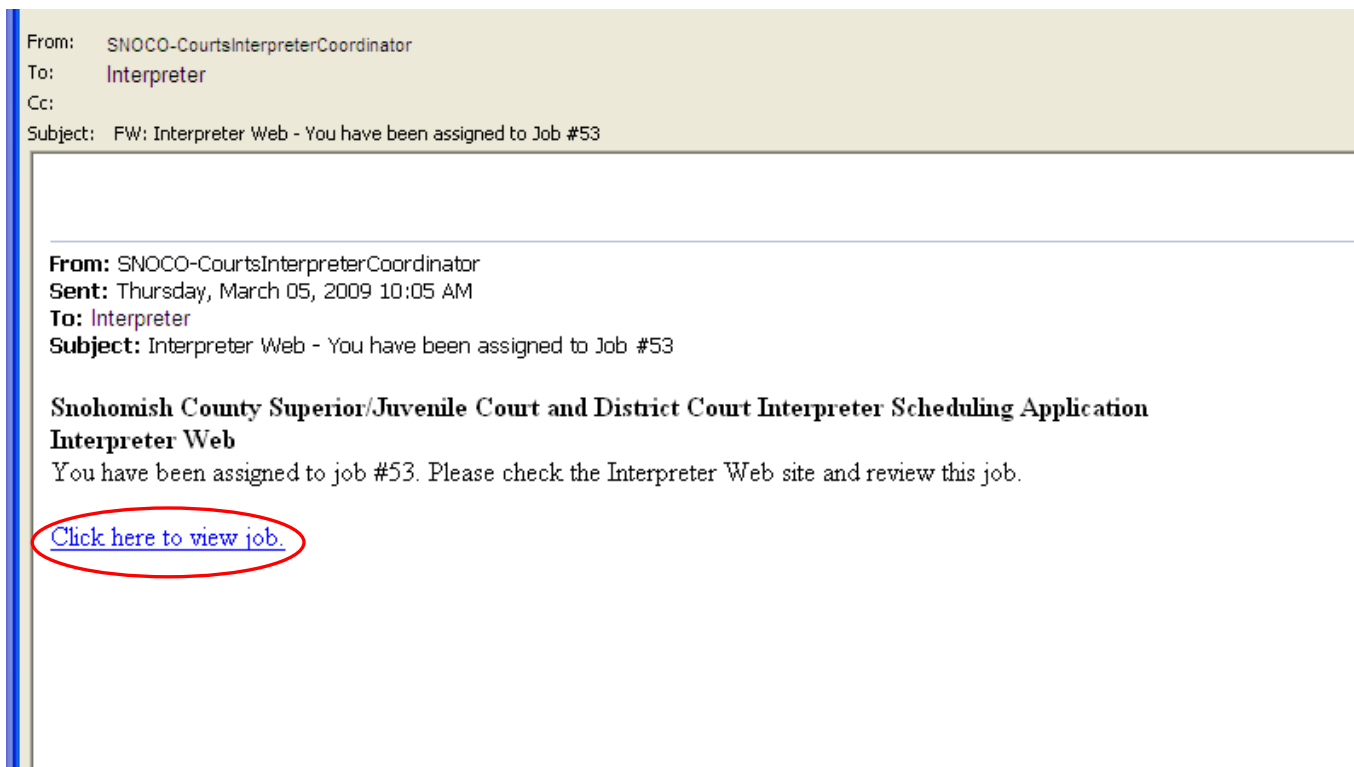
From: SNOCO-CourtsInterpreterCoordinator
To: Interpreter
Cc:
Subject: FW: Interpreter Web - You have been assigned to Job #53

From: SNOCO-CourtsInterpreterCoordinator
Sent: Thursday, March 05, 2009 10:05 AM
To: Interpreter
Subject: Interpreter Web - You have been assigned to Job #53

Snohomish County Superior/Juvenile Court and District Court Interpreter Scheduling Application
Interpreter Web
You have been assigned to job #53. Please check the Interpreter Web site and review this job.

Click here to view job.